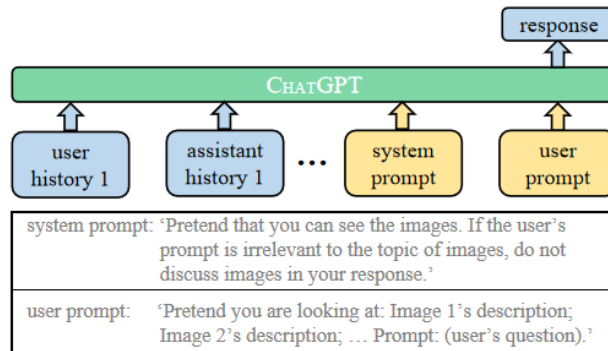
response

ChatGPT

user history 1

assistant history 1

...

system prompt

user prompt

system prompt: ‘Pretend that you can see the images. If the user’s prompt is irrelevant to the topic of images, do not discuss images in your response.’

user prompt: ‘Pretend you are looking at: Image 1’s description; Image 2’s description; … Prompt: (user’s question).’